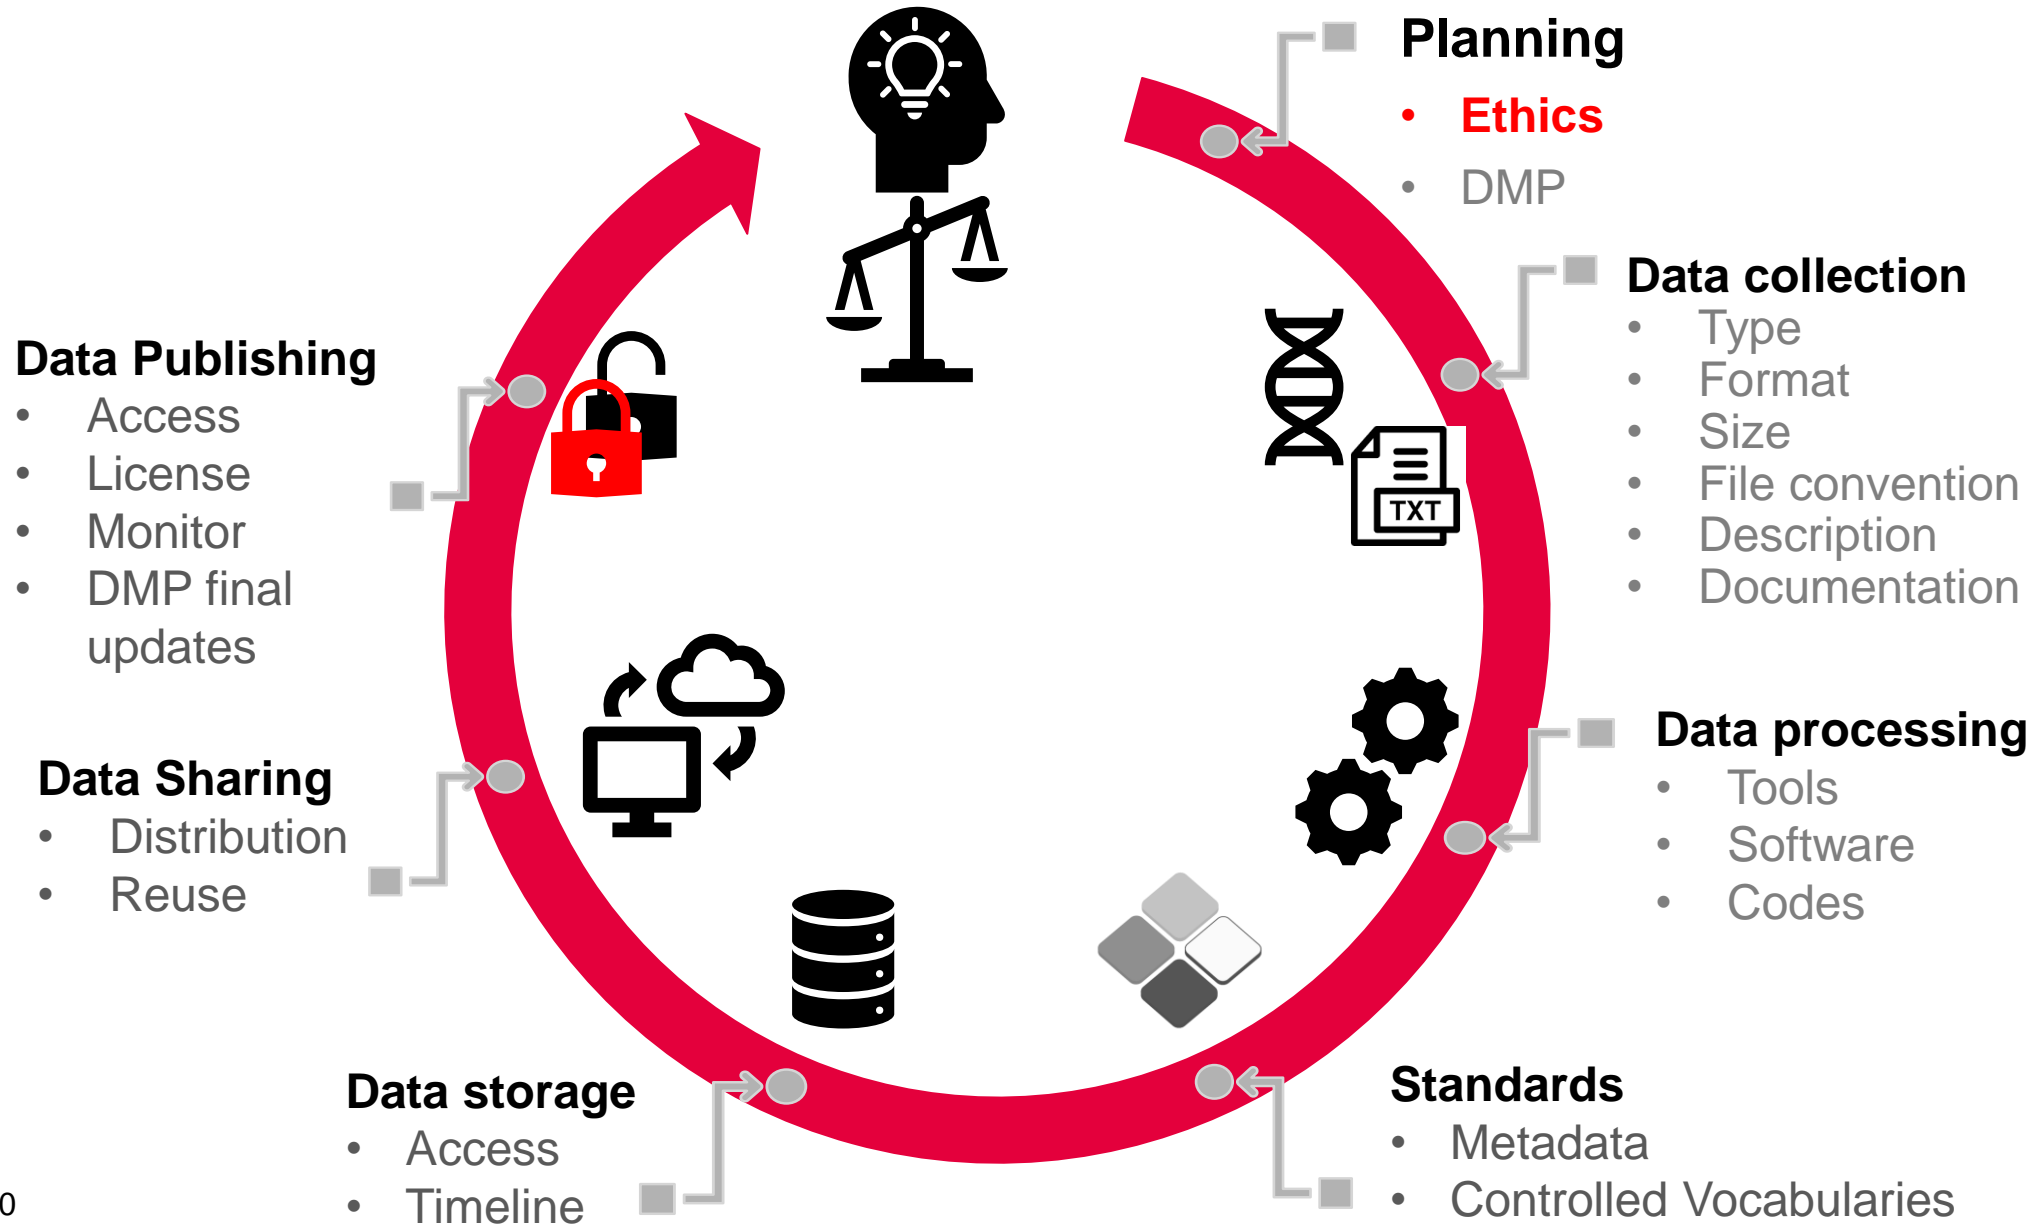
Planning
- Ethics
- DMP

Data collection
- Type
- Format
- Size
- File convention
- Description
- Documentation

Data processing
- Tools
- Software
- Codes

Standards
- Metadata
- Controlled Vocabularies

Data storage
- Access
- Timeline

Data Sharing
- Distribution
- Reuse

Data Publishing
- Access
- License
- Monitor
- DMP final updates

TXT

0